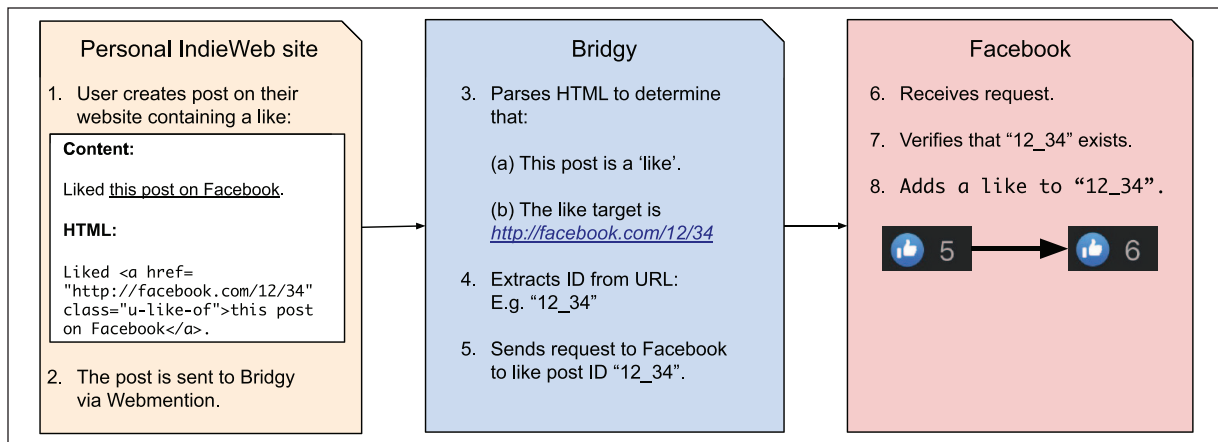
Personal IndieWeb site

1. User creates post on their website containing a like:

Content:

Liked this post on Facebook.

HTML:

Liked <a href= "http://facebook.com/12/34" class="u-like-of">this post on Facebook</a>.

2. The post is sent to Bridgy via Webmention.

Bridgy

3. Parses HTML to determine that:

(a) This post is a 'like'.

(b) The like target is http://facebook.com/12/34

4. Extracts ID from URL: E.g. "12_34"

5. Sends request to Facebook to like post ID "12_34".

Facebook

6. Receives request.

7. Verifies that "12_34" exists.

8. Adds a like to "12_34".

5

6